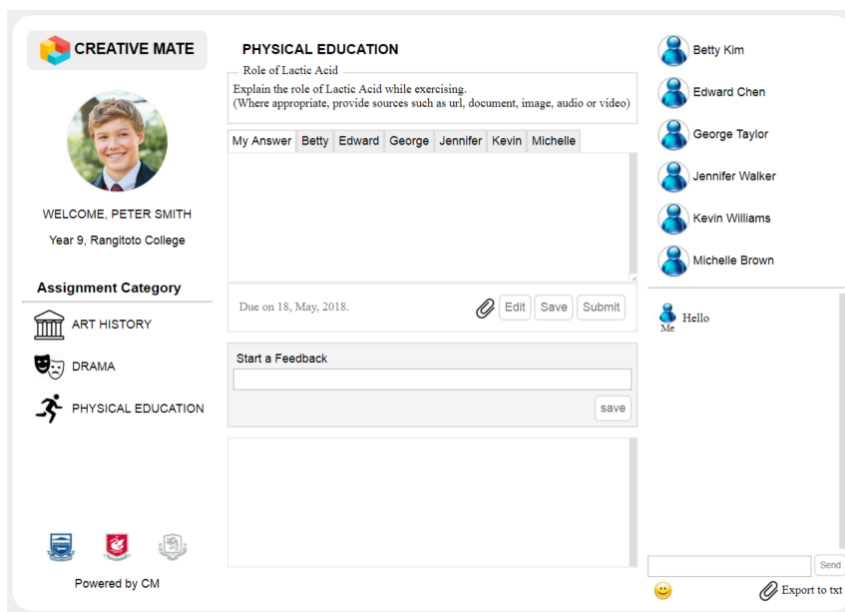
CREATIVE MATE

WELCOME, PETER SMITH

Year 9, Rangitoto College

Assignment Category

ART HISTORY

DRAMA

PHYSICAL EDUCATION

Powered by CM

PHYSICAL EDUCATION

Role of Lactic Acid

Explain the role of Lactic Acid while exercising.
(Where appropriate, provide sources such as url, document, image, audio or video)

| My Answer | Betty | Edward | George | Jennifer | Kevin | Michelle |
|---|---|---|---|---|---|---|

Due on 18, May, 2018.

Edit Save Submit

Start a Feedback

save

Betty Kim

Edward Chen

George Taylor

Jennifer Walker

Kevin Williams

Michelle Brown

Me Hello

Send

Export to txt